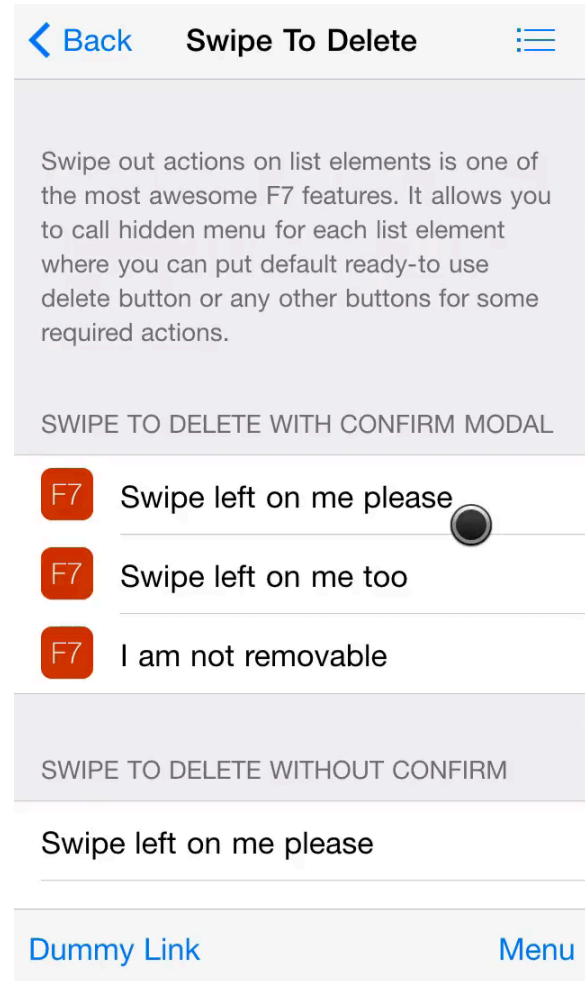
Back Swipe To Delete

Swipe out actions on list elements is one of the most awesome F7 features. It allows you to call hidden menu for each list element where you can put default ready-to use delete button or any other buttons for some required actions.

SWIPE TO DELETE WITH CONFIRM MODAL

F7 Swipe left on me please

F7 Swipe left on me too

F7 I am not removable

SWIPE TO DELETE WITHOUT CONFIRM

Swipe left on me please

Dummy Link Menu